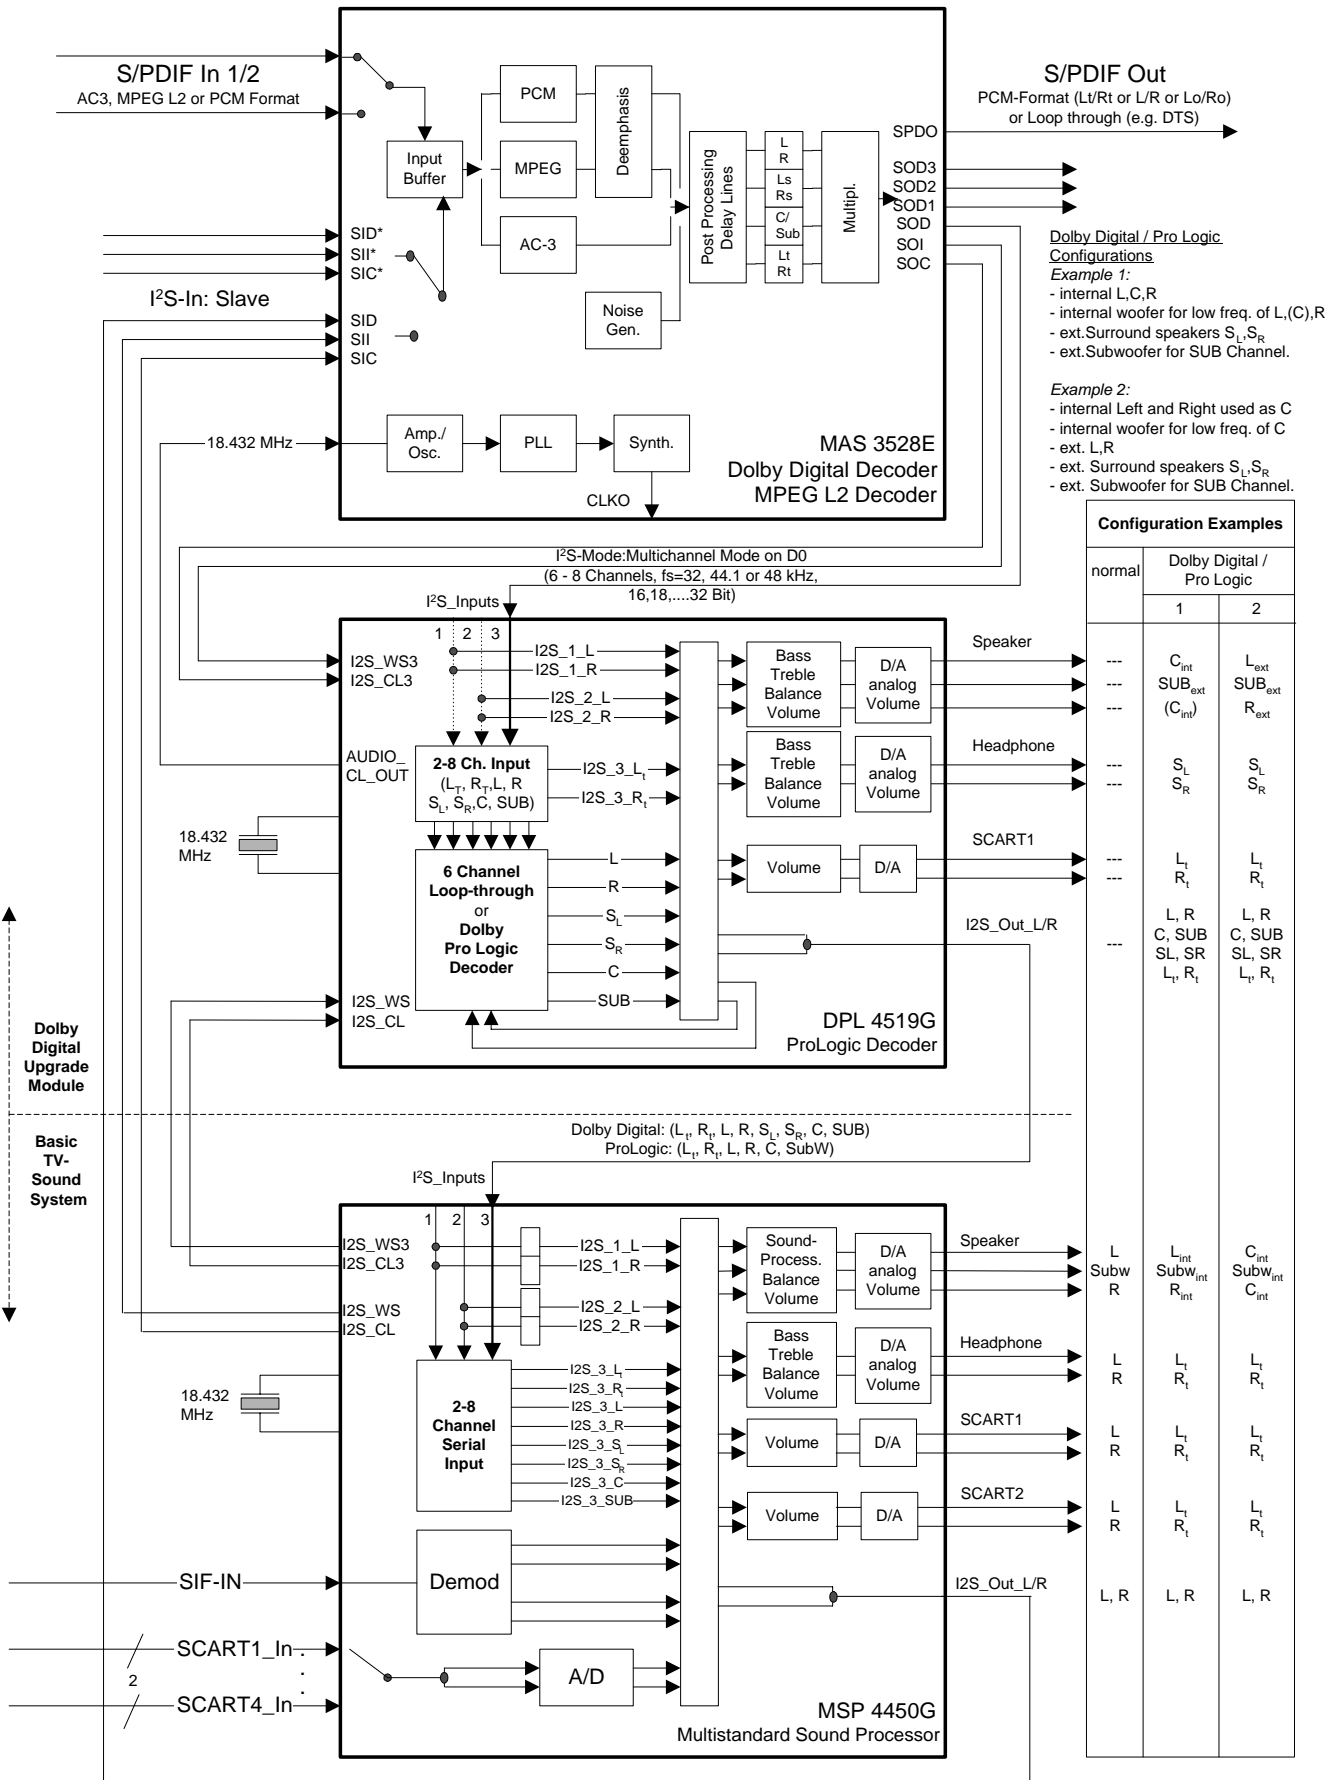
S/PDIF In 1/2
AC3, MPEG L2 or PCM Format

Input Buffer
PCM
MPEG
AC-3
Deemphasis
Post Processing Delay Lines
L R
Ls Rs
C/ Sub
Lt Rt
Multipl.
Noise Gen.

S/PDIF Out
PCM-Format (Lt/Rt or L/R or Lo/Ro) or Loop through (e.g. DTS)

SPDO
SOD3
SOD2
SOD1
SOD
SOI
SOC

SID*
SII*
SIC*
I$^2$S-In: Slave
SID
SII
SIC

18.432 MHz
Amp./ Osc.
PLL
Synth.
CLKO

MAS 3528E
Dolby Digital Decoder
MPEG L2 Decoder

Dolby Digital / Pro Logic Configurations
Example 1:
- internal L,C,R
- internal woofer for low freq. of L,(C),R
- ext.Surround speakers $S_L$,$S_R$
- ext.Subwoofer for SUB Channel.

Example 2:
- internal Left and Right used as C
- internal woofer for low freq. of C
- ext. L,R
- ext. Surround speakers $S_L$,$S_R$
- ext. Subwoofer for SUB Channel.

I$^2$S-Mode:Multichannel Mode on D0
(6 - 8 Channels, fs=32, 44.1 or 48 kHz, 16,18,....32 Bit)
I$^2$S_Inputs
1 2 3
I2S_WS3
I2S_CL3
I2S_1_L
I2S_1_R
I2S_2_L
I2S_2_R
AUDIO_ CL_OUT
2-8 Ch. Input
($L_T$, $R_T$,L, R $S_L$, $S_R$,C, SUB)
I2S_3_$L_t$
I2S_3_$R_t$
18.432 MHz
6 Channel Loop-through or Dolby Pro Logic Decoder
L
R
$S_L$
$S_R$
C
SUB
I2S_WS
I2S_CL
Bass Treble Balance Volume
D/A analog Volume
Speaker
Bass Treble Balance Volume
D/A analog Volume
Headphone
Volume
D/A
SCART1
I2S_Out_L/R
DPL 4519G
ProLogic Decoder

Dolby Digital Upgrade Module

Basic TV-Sound System

Dolby Digital: ($L_t$, $R_t$, L, R, $S_L$, $S_R$, C, SUB)
ProLogic: ($L_t$, $R_t$, L, R, C, SubW)
I$^2$S_Inputs
1 2 3
I2S_WS3
I2S_CL3
I2S_WS
I2S_CL
I2S_1_L
I2S_1_R
I2S_2_L
I2S_2_R
18.432 MHz
2-8 Channel Serial Input
I2S_3_$L_t$
I2S_3_$R_t$
I2S_3_L
I2S_3_R
I2S_3_$S_L$
I2S_3_$S_R$
I2S_3_C
I2S_3_SUB
Sound-Process. Balance Volume
D/A analog Volume
Speaker
Bass Treble Balance Volume
D/A analog Volume
Headphone
Volume
D/A
SCART1
Volume
D/A
SCART2
SIF-IN
Demod
I2S_Out_L/R
SCART1_In
2
SCART4_In
A/D
MSP 4450G
Multistandard Sound Processor

| Configuration Examples | | |
|---|---|---|
| normal | Dolby Digital / Pro Logic | |
| | 1 | 2 |
| --- | $C_{int}$ | $L_{ext}$ |
| --- | $SUB_{ext}$ | $SUB_{ext}$ |
| --- | ($C_{int}$) | $R_{ext}$ |
| --- | $S_L$ | $S_L$ |
| --- | $S_R$ | $S_R$ |
| --- | $L_t$ | $L_t$ |
| --- | $R_t$ | $R_t$ |
| --- | L, R C, SUB SL, SR $L_t$, $R_t$ | L, R C, SUB SL, SR $L_t$, $R_t$ |
| L | $L_{int}$ | $C_{int}$ |
| Subw | $Subw_{int}$ | $Subw_{int}$ |
| R | $R_{int}$ | $C_{int}$ |
| L | $L_t$ | $L_t$ |
| R | $R_t$ | $R_t$ |
| L | $L_t$ | $L_t$ |
| R | $R_t$ | $R_t$ |
| L | $L_t$ | $L_t$ |
| R | $R_t$ | $R_t$ |
| L, R | L, R | L, R |